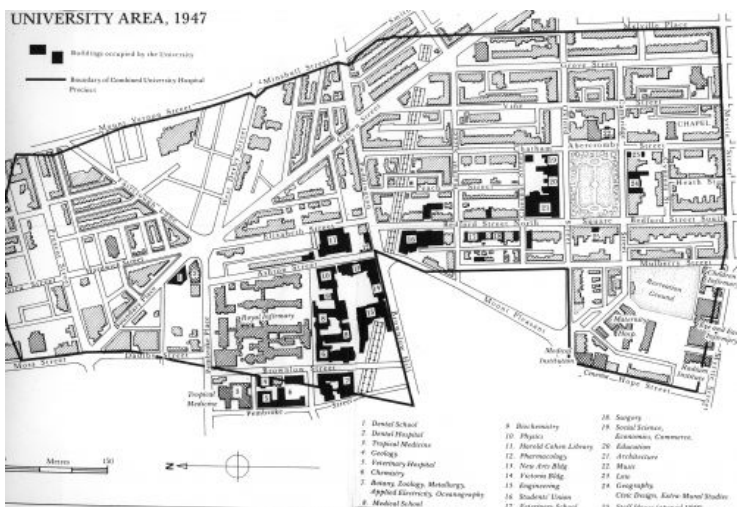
UNIVERSITY AREA, 1947

Buildings occupied by the University

Boundary of Combined University Hospital Precinct

Mount Vernon Street

Minshull Street

Grove Street

Abercromby

CHAPEL

Heath St

Bedford Street South

Bedford Street North

Square

Chatham

Vine

Street

Elizabeth Street

Ashton Street

Royal Infirmary

Pembroke Place

Brownlow Street

Daulby Street

Moss Street

Pembroke

Tropical Medicine

Mount Pleasant

Recreation Ground

Maternity Hosp.

Medical Institution

Hope Street

Radium Institute

Eye and Ear Infirmary

Children's Infirmary

Metres 150

N

1. Dental School
2. Dental Hospital
3. Tropical Medicine
4. Geology
5. Veterinary Hospital
6. Chemistry
7. Botany, Zoology, Metallurgy, Applied Electricity, Oceanography
8. Medical School
9. Biochemistry
10. Physics
11. Harold Cohen Library
12. Pharmacology
13. New Arts Bldg
14. Victoria Bldg
15. Engineering
16. Students' Union
17. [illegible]
18. Surgery
19. Social Science, Economics, Commerce,
20. Education
21. Architecture
22. Music
23. Law
24. Geography, Civic Design, Kaiser-Mond Studies
25. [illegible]